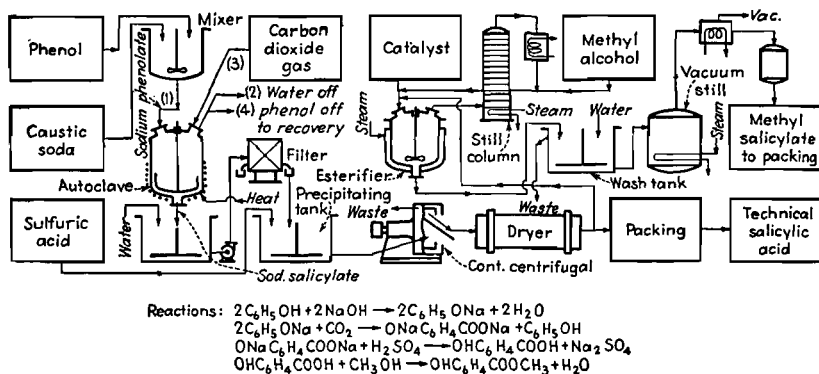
Phenol

Mixer

Carbon dioxide gas

(3)

Sodium phenolate

(1)

(2) Water off

(4) phenol off to recovery

Caustic soda

Autoclave

Filter

Heat

Precipitating tank

Sulfuric acid

Water

Sod. salicylate

Catalyst

Steam

Esterifier

Still column

Steam

Methyl alcohol

Water

Vac.

Vacuum still

Steam

Methyl salicylate to packing

Wash tank

Waste

Waste

Dryer

Cont. centrifugal

Packing

Technical salicylic acid

Reactions: $2C_6H_5OH + 2NaOH \rightarrow 2C_6H_5ONa + 2H_2O$
$2C_6H_5ONa + CO_2 \rightarrow ONaC_6H_4COONa + C_6H_5OH$
$ONaC_6H_4COONa + H_2SO_4 \rightarrow OHC_6H_4COOH + Na_2SO_4$
$OHC_6H_4COOH + CH_3OH \rightarrow OHC_6H_4COOCH_3 + H_2O$